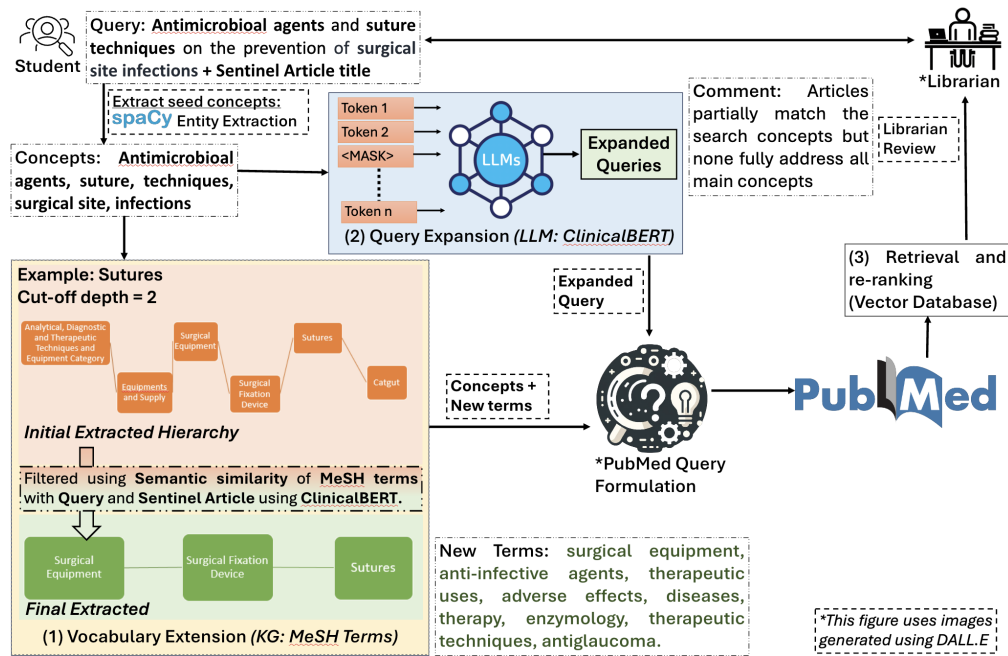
Student

Query: Antimicrobioal agents and suture techniques on the prevention of surgical site infections + Sentinel Article title

*Librarian

Extract seed concepts: spaCy Entity Extraction

Token 1
Token 2
<MASK>
Token n
LLMs
Expanded Queries
(2) Query Expansion (LLM: ClinicalBERT)

Comment: Articles partially match the search concepts but none fully address all main concepts

Librarian Review

Concepts: Antimicrobioal agents, suture, techniques, surgical site, infections

Example: Sutures
Cut-off depth = 2

Analytical, Diagnostic and Therapeutic Techniques and Equipment Category
Equipments and Supply
Surgical Equipment
Surgical Fixation Device
Sutures
Catgut

Initial Extracted Hierarchy

Filtered using Semantic similarity of MeSH terms with Query and Sentinel Article using ClinicalBERT.

Surgical Equipment
Surgical Fixation Device
Sutures

Final Extracted

(1) Vocabulary Extension (KG: MeSH Terms)

Expanded Query

Concepts + New terms

*PubMed Query Formulation

PubMed

(3) Retrieval and re-ranking (Vector Database)

New Terms: surgical equipment, anti-infective agents, therapeutic uses, adverse effects, diseases, therapy, enzymology, therapeutic techniques, antiglaucoma.

*This figure uses images generated using DALL.E